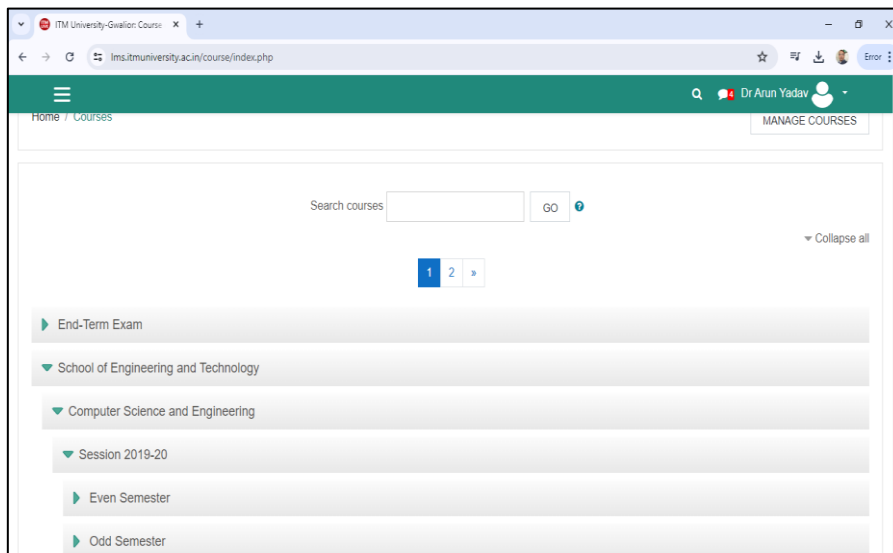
ITM University-Gwalior: Course ×
+
lms.itmuniversity.ac.in/course/index.php
Error
4 Dr Arun Yadav
Home / Courses
MANAGE COURSES
Search courses
GO
Collapse all
1 2 »
End-Term Exam
School of Engineering and Technology
Computer Science and Engineering
Session 2019-20
Even Semester
Odd Semester